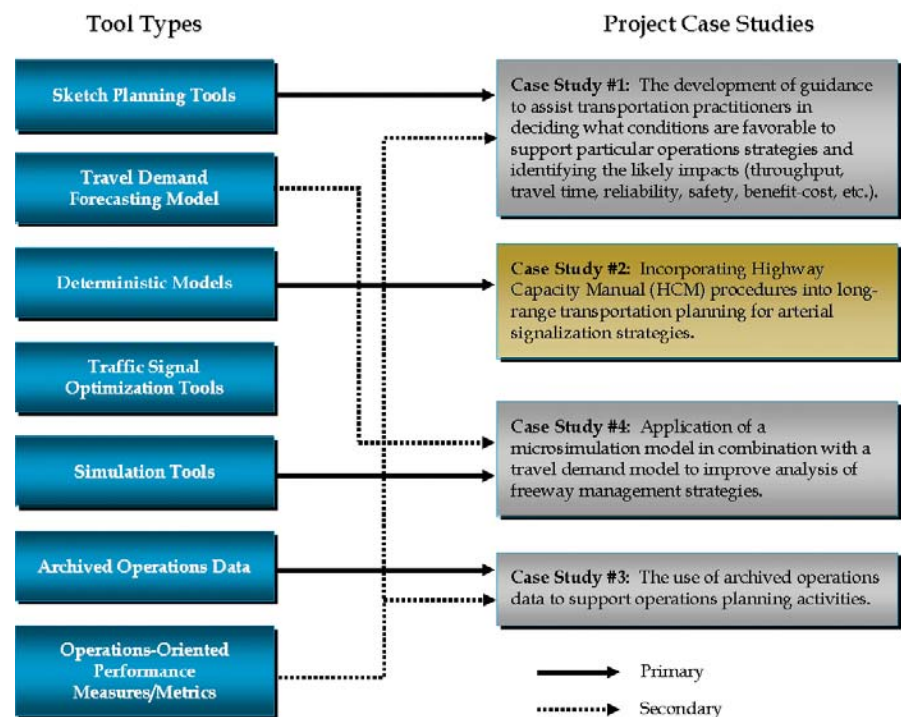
Tool Types

Project Case Studies

Sketch Planning Tools

Travel Demand Forecasting Model

Deterministic Models

Traffic Signal Optimization Tools

Simulation Tools

Archived Operations Data

Operations-Oriented Performance Measures/Metrics

Case Study #1: The development of guidance to assist transportation practitioners in deciding what conditions are favorable to support particular operations strategies and identifying the likely impacts (throughput, travel time, reliability, safety, benefit-cost, etc.).

Case Study #2: Incorporating Highway Capacity Manual (HCM) procedures into long-range transportation planning for arterial signalization strategies.

Case Study #4: Application of a microsimulation model in combination with a travel demand model to improve analysis of freeway management strategies.

Case Study #3: The use of archived operations data to support operations planning activities.

Primary

Secondary